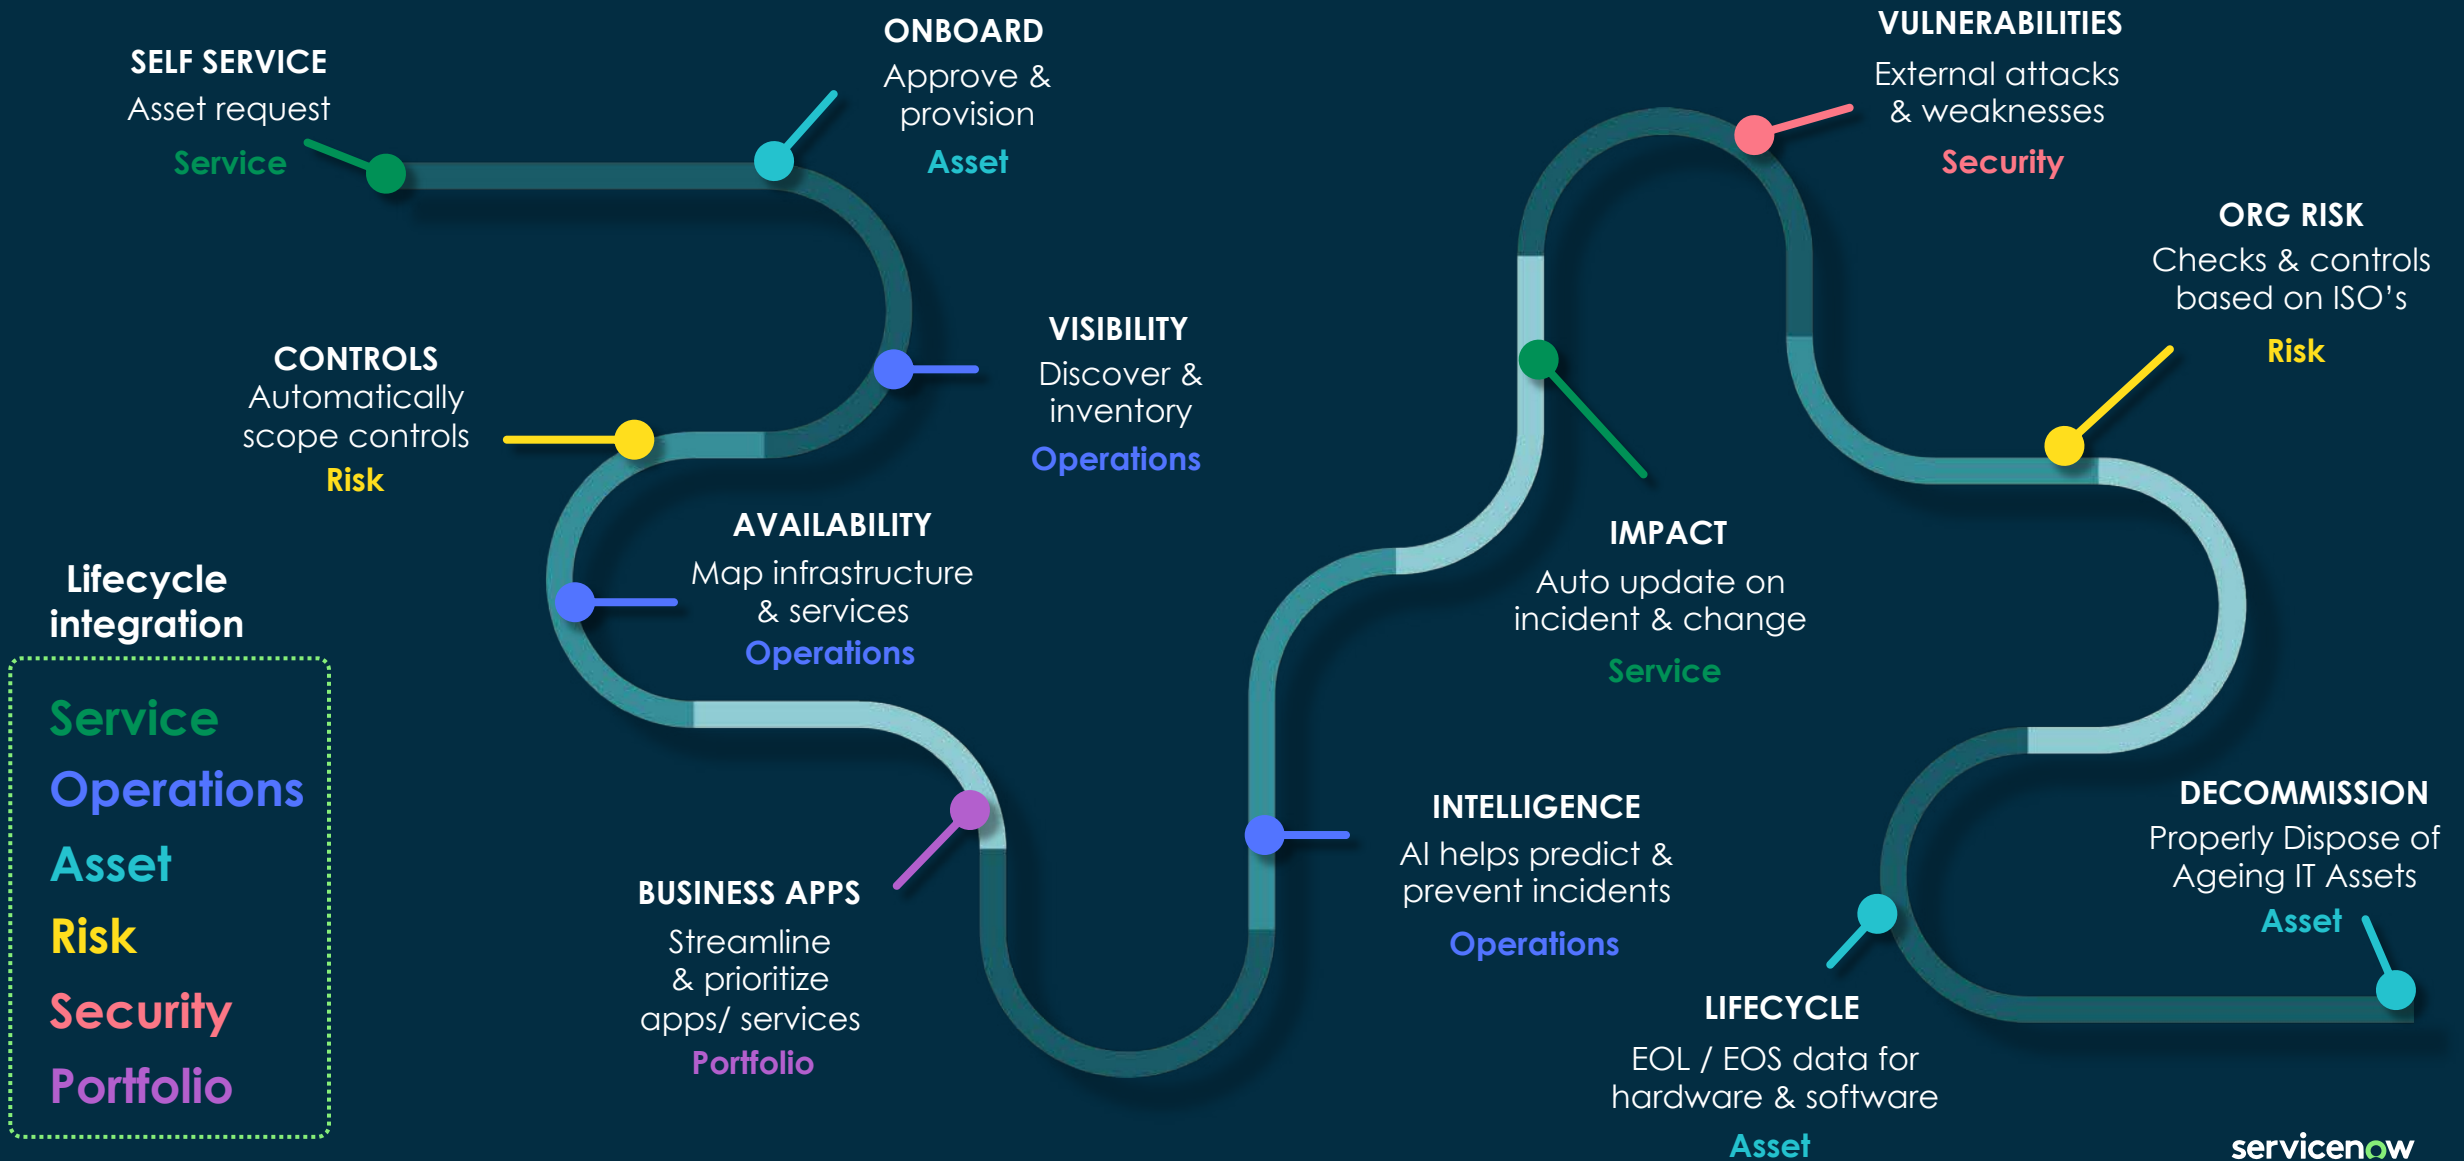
SELF SERVICE
Asset request
Service

ONBOARD
Approve & provision
Asset

VULNERABILITIES
External attacks & weaknesses
Security

ORG RISK
Checks & controls based on ISO's
Risk

CONTROLS
Automatically scope controls
Risk

VISIBILITY
Discover & inventory
Operations

AVAILABILITY
Map infrastructure & services
Operations

IMPACT
Auto update on incident & change
Service

Lifecycle integration

Service
Operations
Asset
Risk
Security
Portfolio

BUSINESS APPS
Streamline & prioritize apps/ services
Portfolio

INTELLIGENCE
AI helps predict & prevent incidents
Operations

DECOMMISSION
Properly Dispose of Ageing IT Assets
Asset

LIFECYCLE
EOL / EOS data for hardware & software
Asset

servicenow